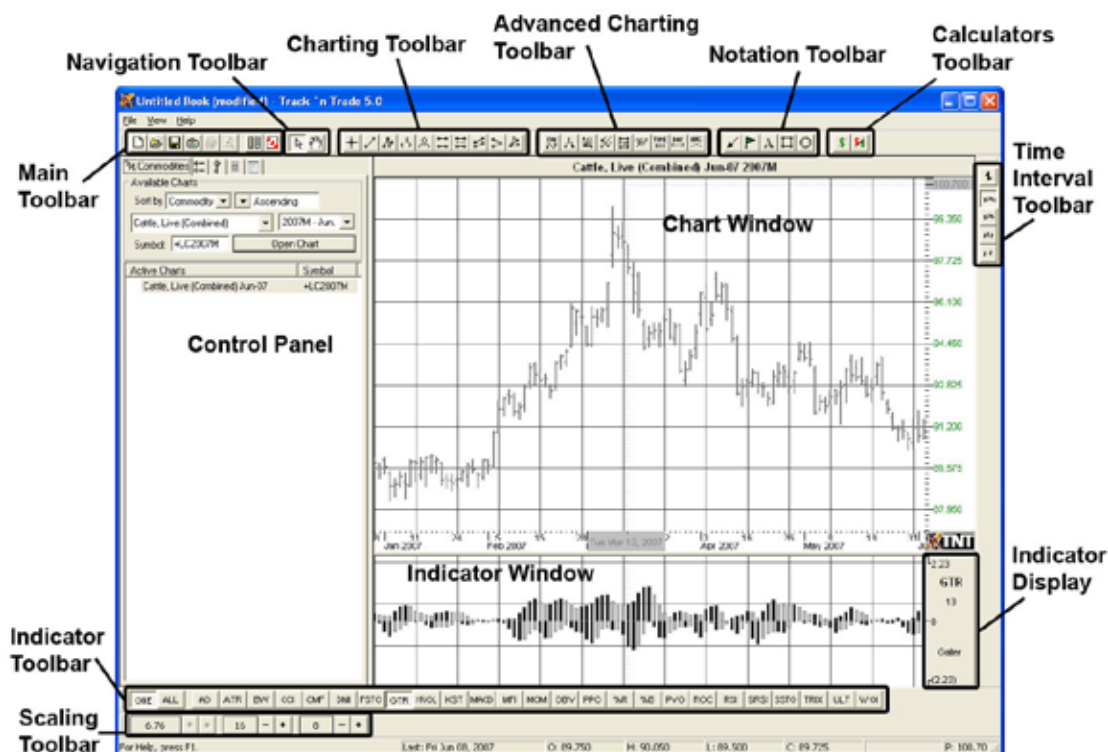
Navigation Toolbar

Charting Toolbar

Advanced Charting Toolbar

Notation Toolbar

Calculators Toolbar

Untitled Book (modified) - Track 'n Trade 5.0

File View Help

Main Toolbar

Time Interval Toolbar

Commodities

Available Charts

Sort by Commodity Ascending

Cattle, Live (Combined) 2007M - Jun.

Symbol: +LC2007M Open Chart

| Active Charts | Symbol |
|---|---|
| Cattle, Live (Combined) Jun-07 | +LC2007M |

Control Panel

Cattle, Live (Combined) Jun-07 2007M

Chart Window

100.700
99.350
97.725
96.100
94.460
92.825
91.200
89.575
87.950

Jan 2007 Feb 2007 Tue Mar 13, 2007 Apr 2007 May 2007

TNT

Indicator Window

Indicator Display

2.23
GTR
13
0
Color
(2.23)

Indicator Toolbar

ONE ALL AD ATR BW CCI CMF DMI FSTO GTR HVOL HST MACD MFI MOM OBV PPO %R %B PVO ROC RSI SRSI SSTO TRIX ULT WOI

Scaling Toolbar

6.76 15 − + 0 − +

For Help, press F1.

Last: Fri Jun 08, 2007 O: 89.750 H: 90.050 L: 89.500 C: 89.725 P: 108.70